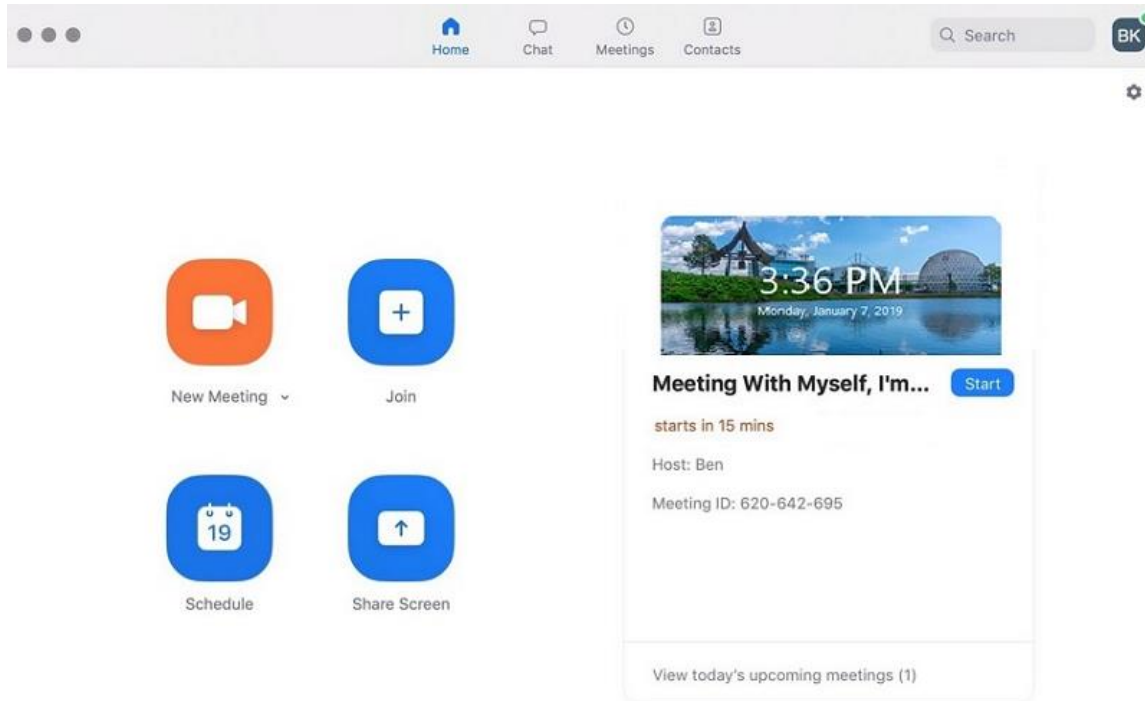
Home Chat Meetings Contacts

Search

BK

New Meeting

Join

19

Schedule

Share Screen

3:36 PM

Monday, January 7, 2019

Meeting With Myself, I'm...

Start

starts in 15 mins

Host: Ben

Meeting ID: 620-642-695

View today's upcoming meetings (1)